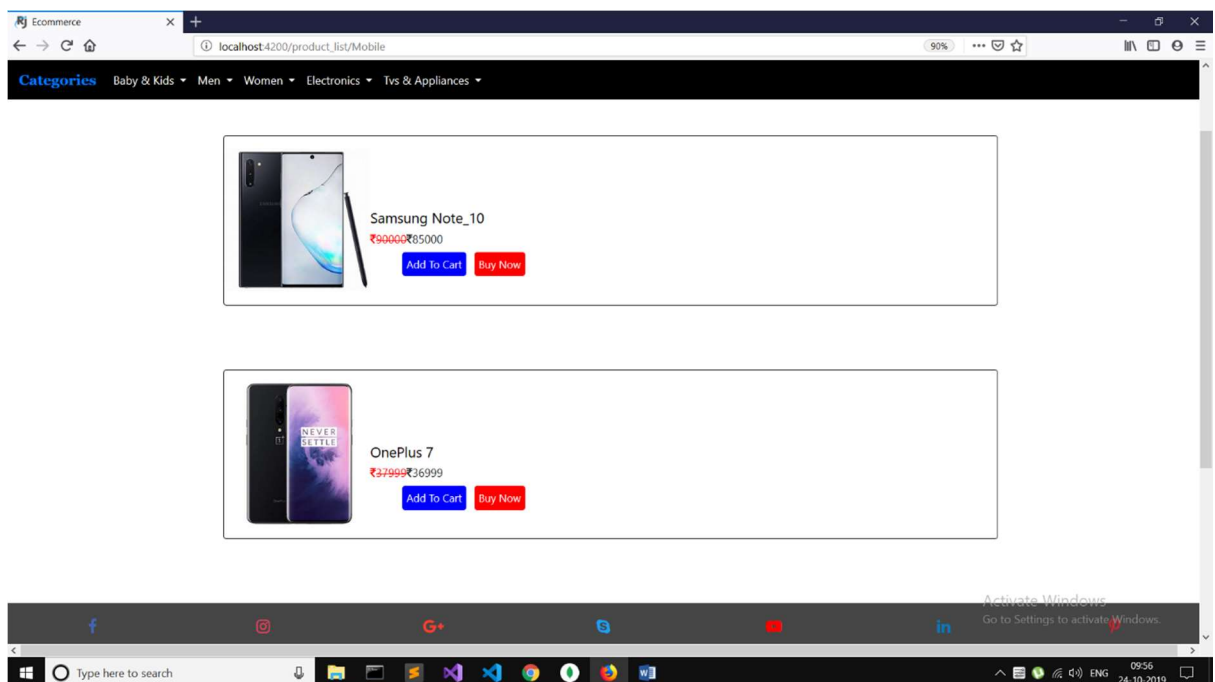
Ecommerce

localhost:4200/product_list/Mobile

90%

Categories Baby & Kids Men Women Electronics Tvs & Appliances

Samsung Note_10
₹90000₹85000
Add To Cart Buy Now

NEVER SETTLE

OnePlus 7
₹37999₹36999
Add To Cart Buy Now

Activate Windows
Go to Settings to activate Windows.

Type here to search

ENG 09:56 24-10-2019